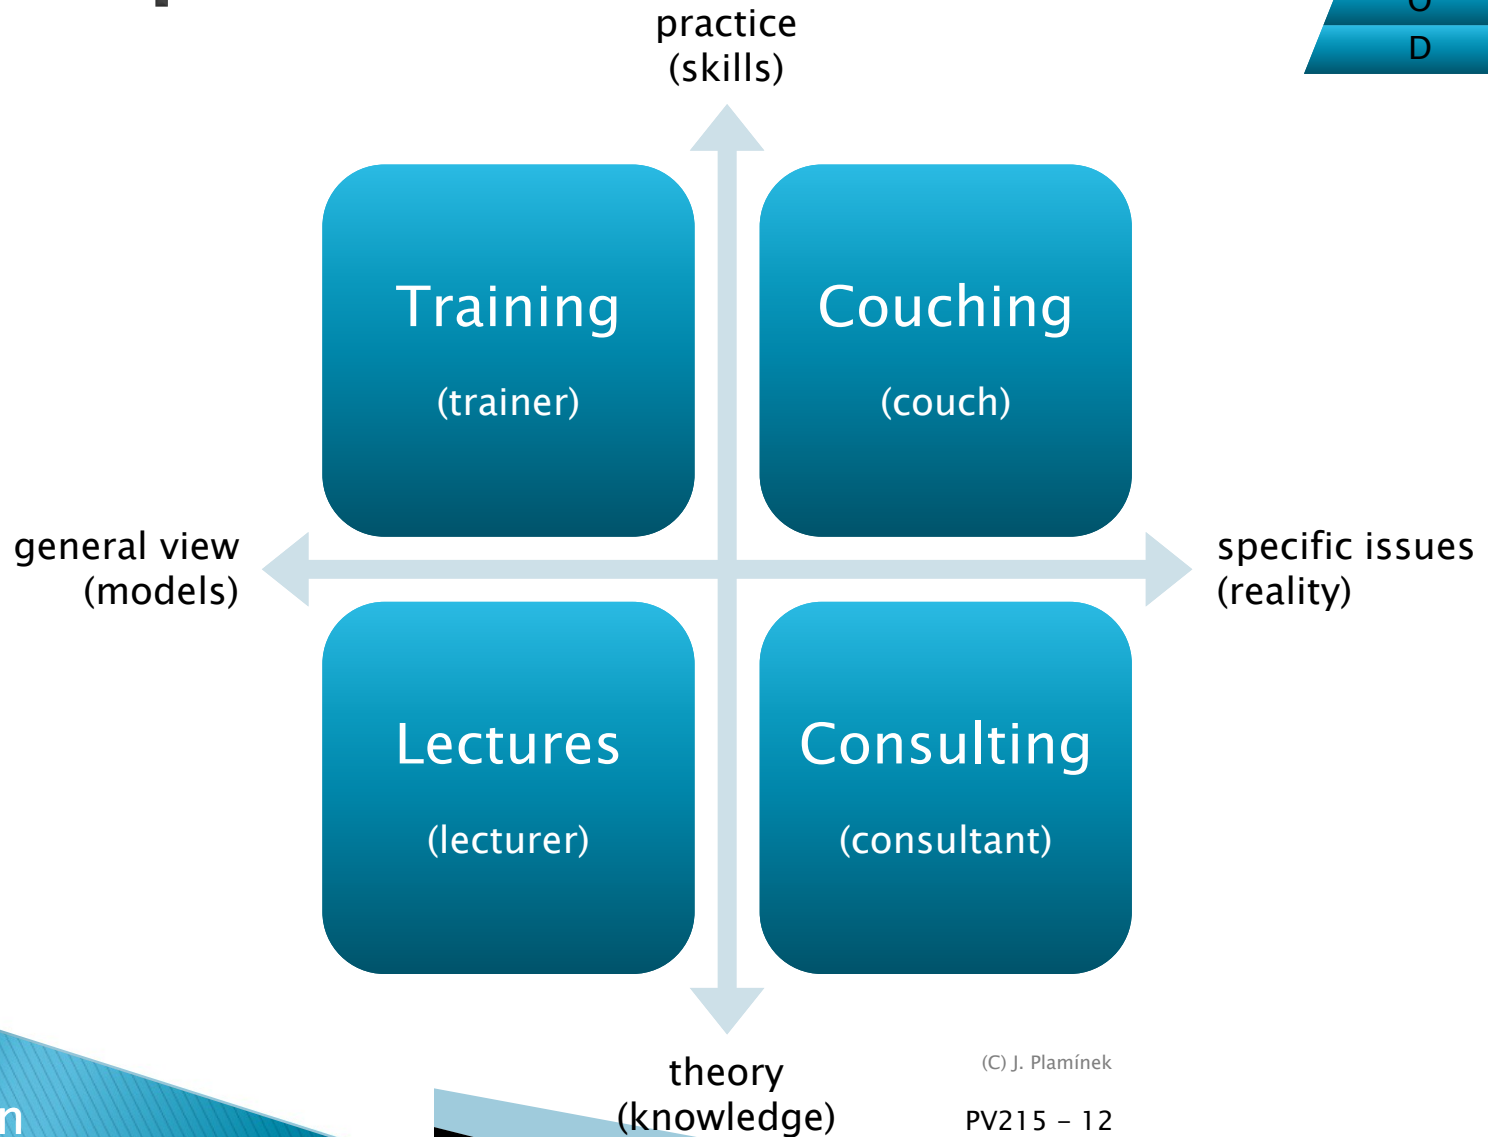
D

practice
(skills)

Training

(trainer)

Couching

(couch)

general view
(models)

specific issues
(reality)

Lectures

(lecturer)

Consulting

(consultant)

theory
(knowledge)

(C) J. Plamínek

PV215 - 12

n